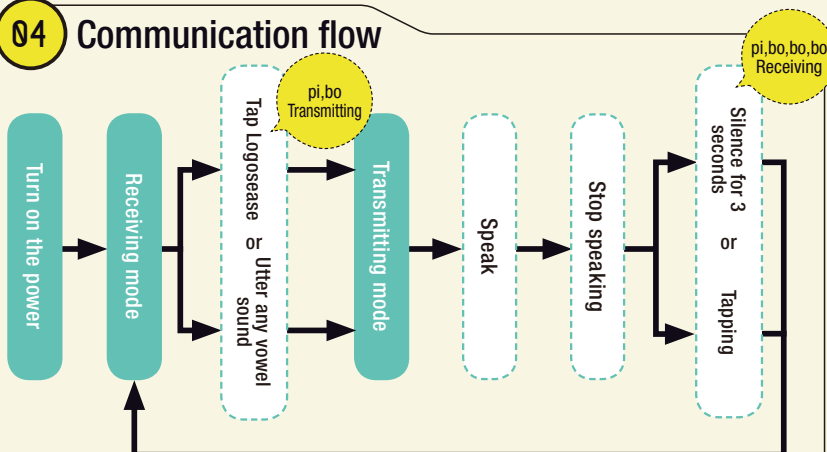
04 Communication flow

Turn on the power

Receiving mode

Tap Logosease or Utter any vowel sound

pi,bo Transmitting

Transmitting mode

Speak

Stop speaking

Silence for 3 seconds or Tapping

pi,bo,bo,bo Receiving